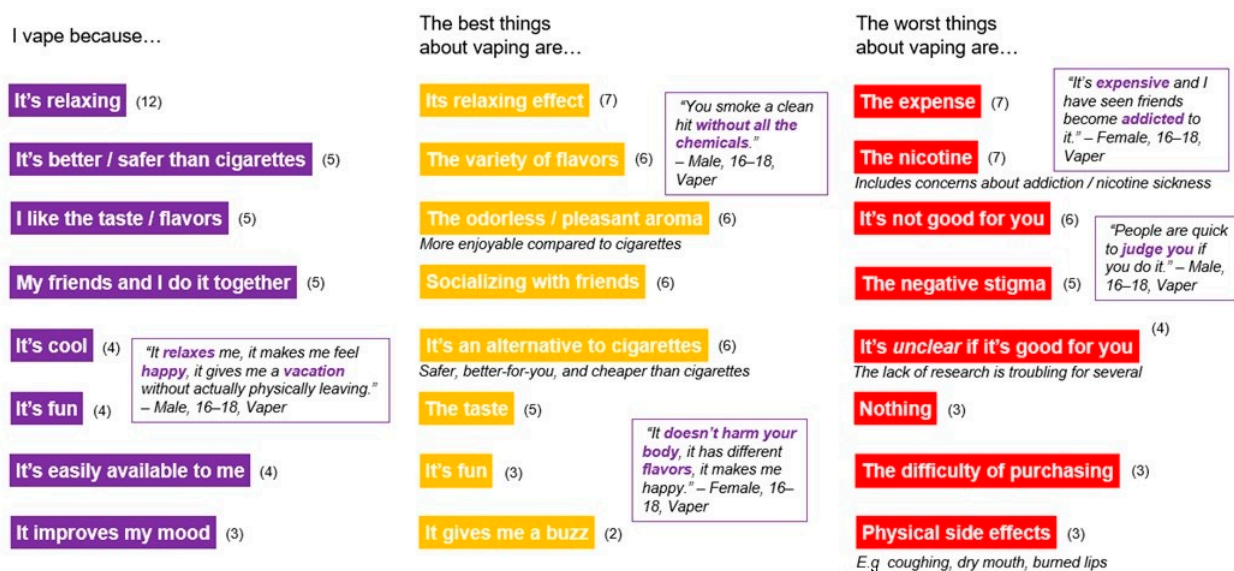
I vape because…

It's relaxing (12)

It's better / safer than cigarettes (5)

I like the taste / flavors (5)

My friends and I do it together (5)

It's cool (4)

It's fun (4)

"It relaxes me, it makes me feel happy, it gives me a vacation without actually physically leaving." – Male, 16–18, Vaper

It's easily available to me (4)

It improves my mood (3)

The best things about vaping are…

Its relaxing effect (7)

"You smoke a clean hit without all the chemicals." – Male, 16–18, Vaper

The variety of flavors (6)

The odorless / pleasant aroma (6)
More enjoyable compared to cigarettes

Socializing with friends (6)

It's an alternative to cigarettes (6)
Safer, better-for-you, and cheaper than cigarettes

The taste (5)

"It doesn't harm your body, it has different flavors, it makes me happy." – Female, 16–18, Vaper

It's fun (3)

It gives me a buzz (2)

The worst things about vaping are…

The expense (7)

"It's expensive and I have seen friends become addicted to it." – Female, 16–18, Vaper

The nicotine (7)
Includes concerns about addiction / nicotine sickness

It's not good for you (6)

"People are quick to judge you if you do it." – Male, 16–18, Vaper

The negative stigma (5)

It's unclear if it's good for you (4)
The lack of research is troubling for several

Nothing (3)

The difficulty of purchasing (3)

Physical side effects (3)
E.g coughing, dry mouth, burned lips